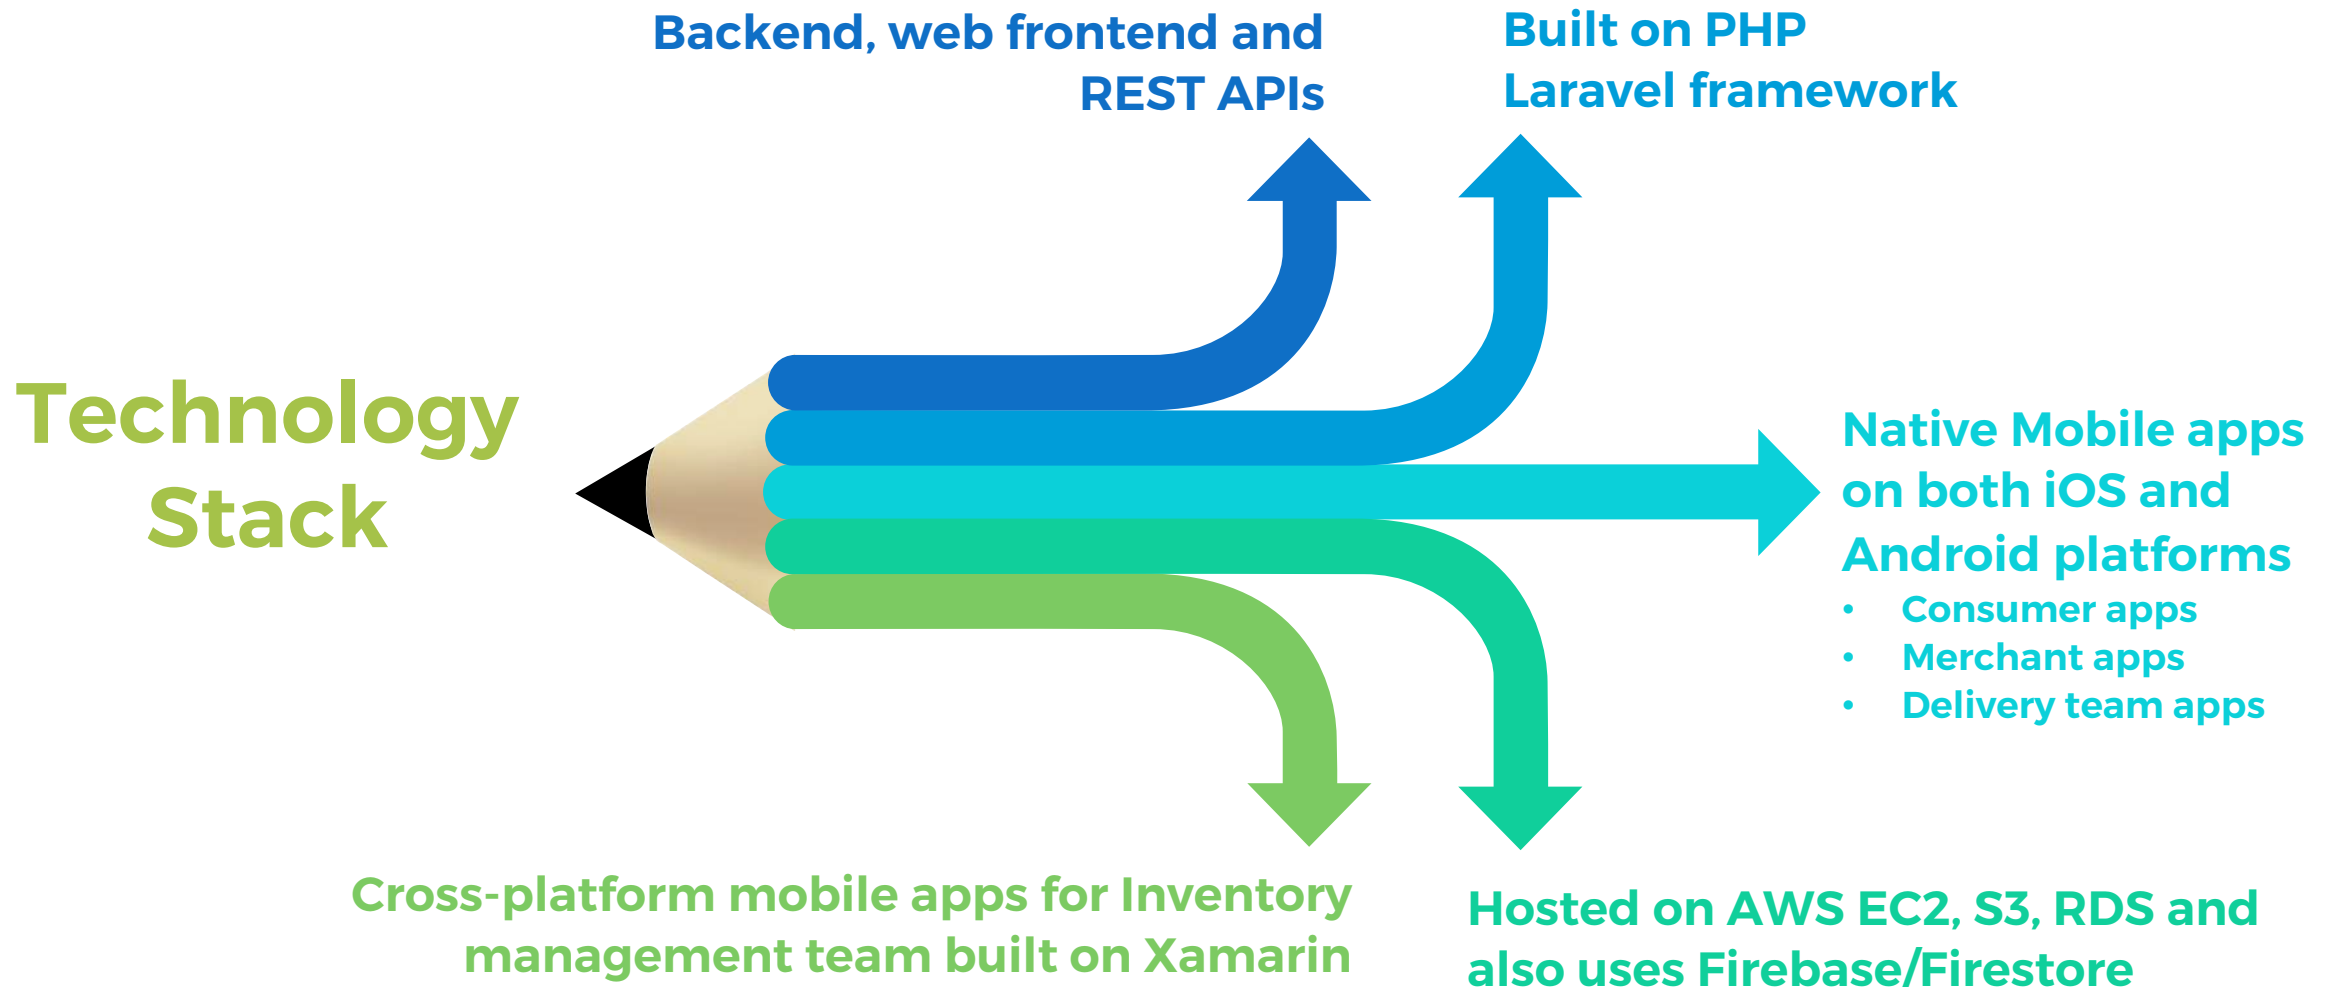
Backend, web frontend and REST APIs

Built on PHP Laravel framework

Technology Stack

Native Mobile apps on both iOS and Android platforms

- Consumer apps
- Merchant apps
- Delivery team apps

Cross-platform mobile apps for Inventory management team built on Xamarin

Hosted on AWS EC2, S3, RDS and also uses Firebase/Firestore